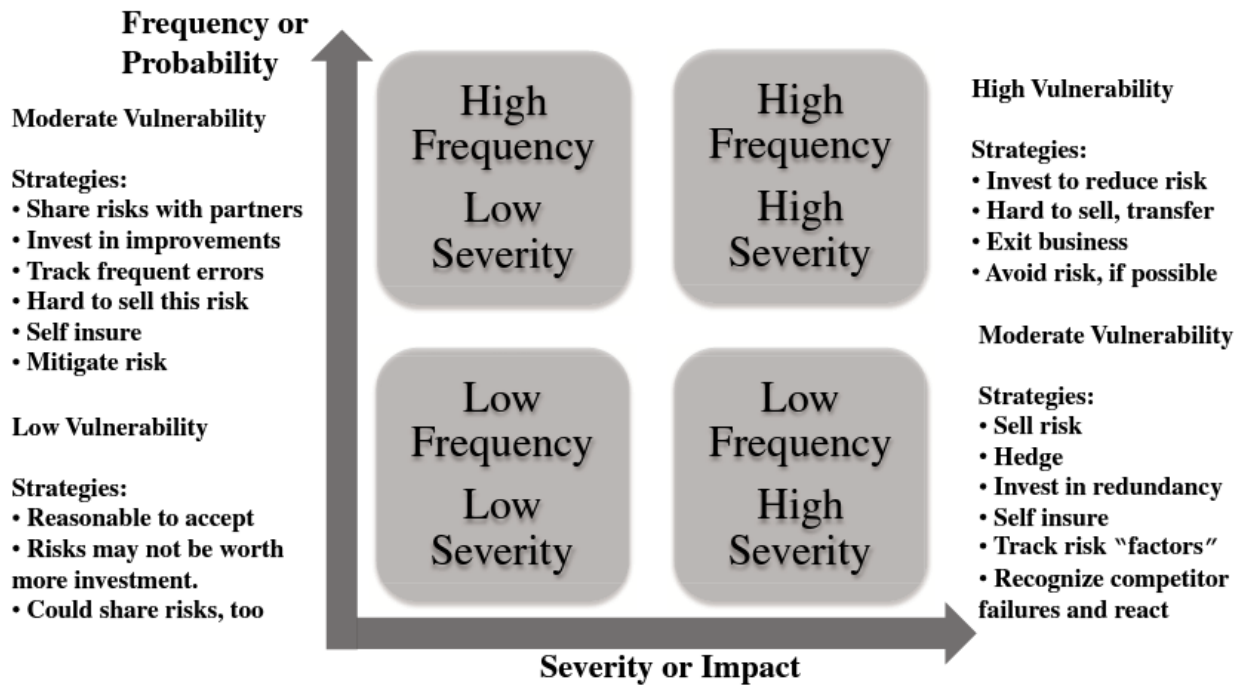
Frequency or Probability

Moderate Vulnerability

Strategies:
• Share risks with partners
• Invest in improvements
• Track frequent errors
• Hard to sell this risk
• Self insure
• Mitigate risk

Low Vulnerability

Strategies:
• Reasonable to accept
• Risks may not be worth more investment.
• Could share risks, too

High Frequency
Low Severity

High Frequency
High Severity

Low Frequency
Low Severity

Low Frequency
High Severity

High Vulnerability

Strategies:
• Invest to reduce risk
• Hard to sell, transfer
• Exit business
• Avoid risk, if possible

Moderate Vulnerability

Strategies:
• Sell risk
• Hedge
• Invest in redundancy
• Self insure
• Track risk "factors"
• Recognize competitor failures and react

Severity or Impact